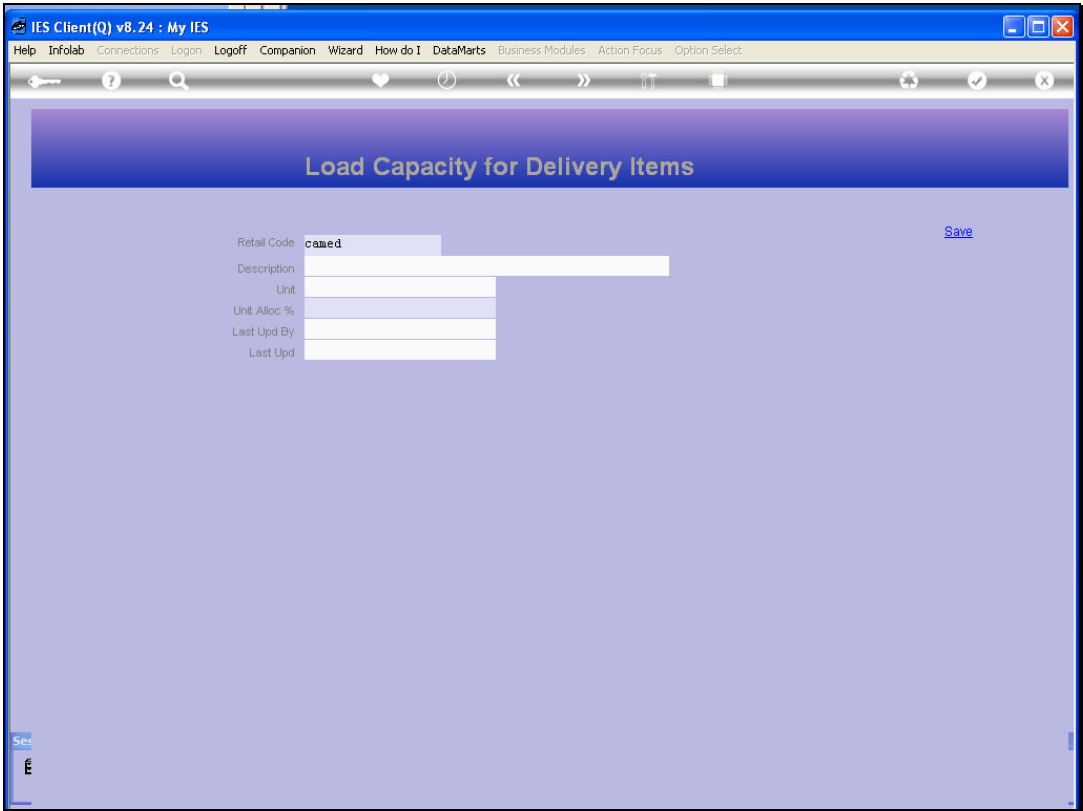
IES Client(Q) v8.24 : My IES

Help Infolab Connections Logon Logoff Companion Wizard How do I DataMarts Business Modules Action Focus Option Select

Load Capacity for Delivery Items

Save

Retail Code camed
Description
Unit
Unit Alloc %
Last Upd By
Last Upd

Ses